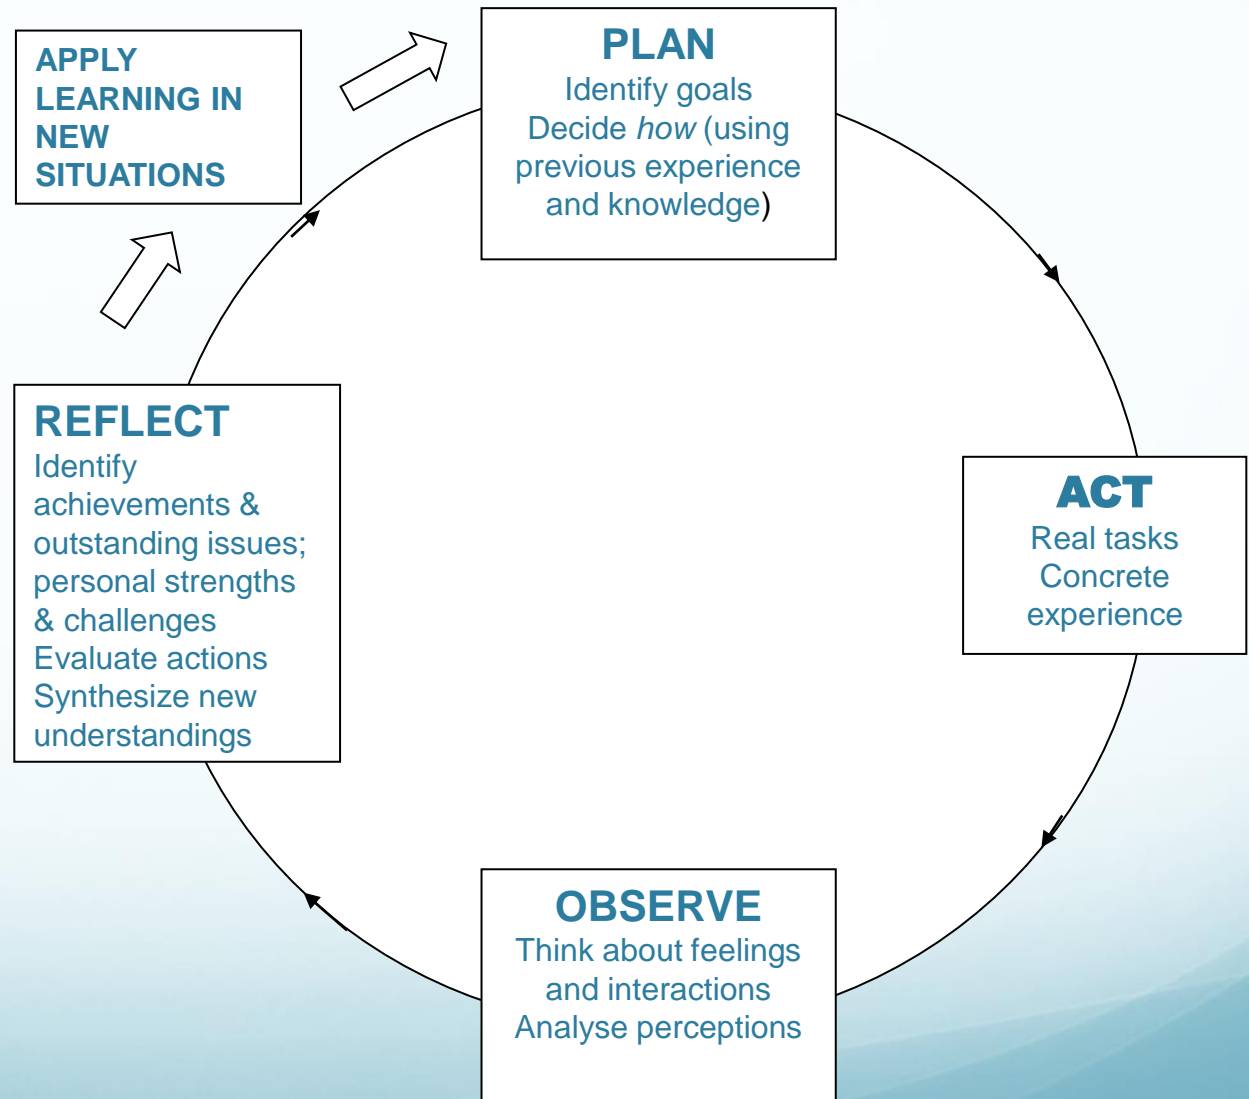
APPLY LEARNING IN NEW SITUATIONS

PLAN
Identify goals
Decide *how* (using previous experience and knowledge)

ACT
Real tasks
Concrete experience

OBSERVE
Think about feelings and interactions
Analyse perceptions

REFLECT
Identify achievements & outstanding issues; personal strengths & challenges
Evaluate actions
Synthesize new understandings